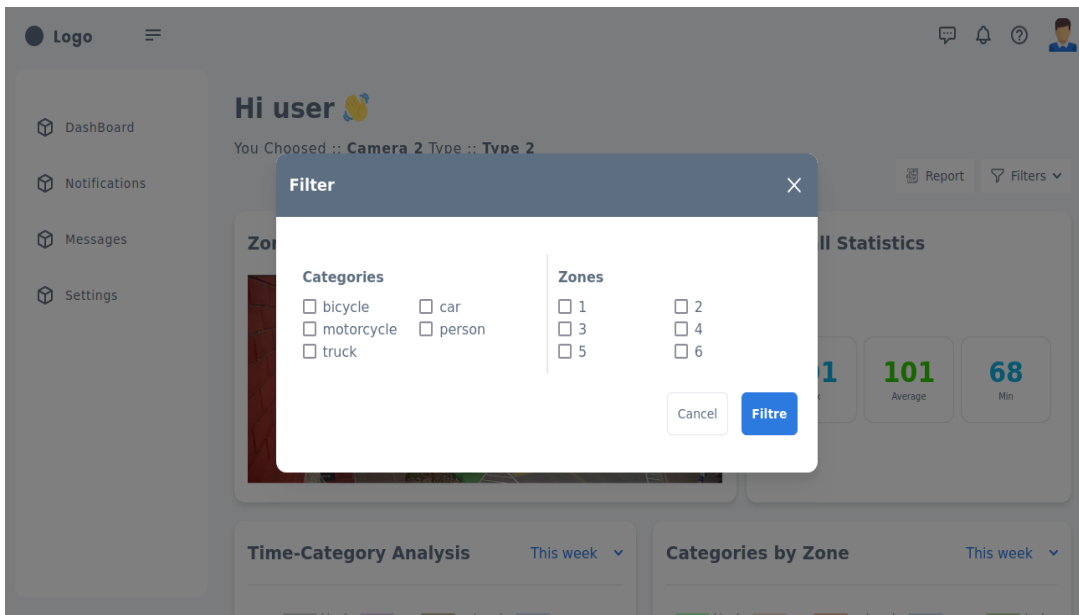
Logo

DashBoard
Notifications
Messages
Settings

Hi user 👋
You Choosed :: Camera 2 Type :: Type 2

Report
Filters

Zo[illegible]

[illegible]ll Statistics

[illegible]1
101
Average
68
Min

Filter

Categories
bicycle
car
motorcycle
person
truck

Zones
1
2
3
4
5
6

Cancel
Filtre

Time-Category Analysis
This week

Categories by Zone
This week